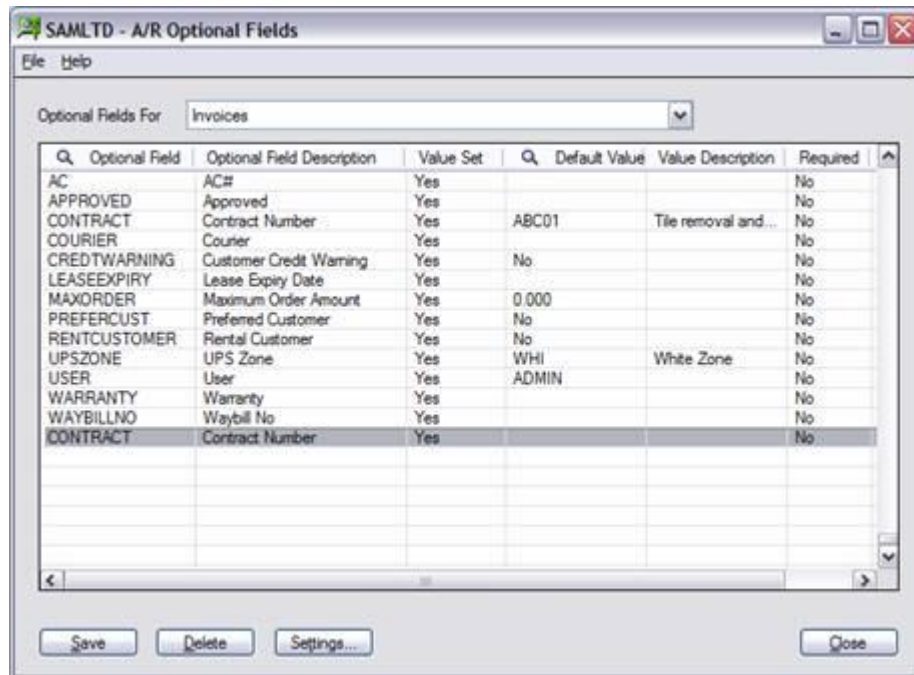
SAMLTD - A/R Optional Fields

File Help

Optional Fields For Invoices

| Optional Field | Optional Field Description | Value Set | Default Value | Value Description | Required |
|---|---|---|---|---|---|
| AC | AC# | Yes | | | No |
| APPROVED | Approved | Yes | | | No |
| CONTRACT | Contract Number | Yes | ABC01 | Tile removal and... | No |
| COURIER | Courier | Yes | | | No |
| CREDTWARNING | Customer Credit Warning | Yes | No | | No |
| LEASEEXPIRY | Lease Expiry Date | Yes | | | No |
| MAXORDER | Maximum Order Amount | Yes | 0.000 | | No |
| PREFERCUST | Preferred Customer | Yes | No | | No |
| RENTCUSTOMER | Rental Customer | Yes | No | | No |
| UPSZONE | UPS Zone | Yes | WHI | White Zone | No |
| USER | User | Yes | ADMIN | | No |
| WARRANTY | Warranty | Yes | | | No |
| WAYBILLNO | Waybill No | Yes | | | No |
| CONTRACT | Contract Number | Yes | | | No |

Save Delete Settings... Close